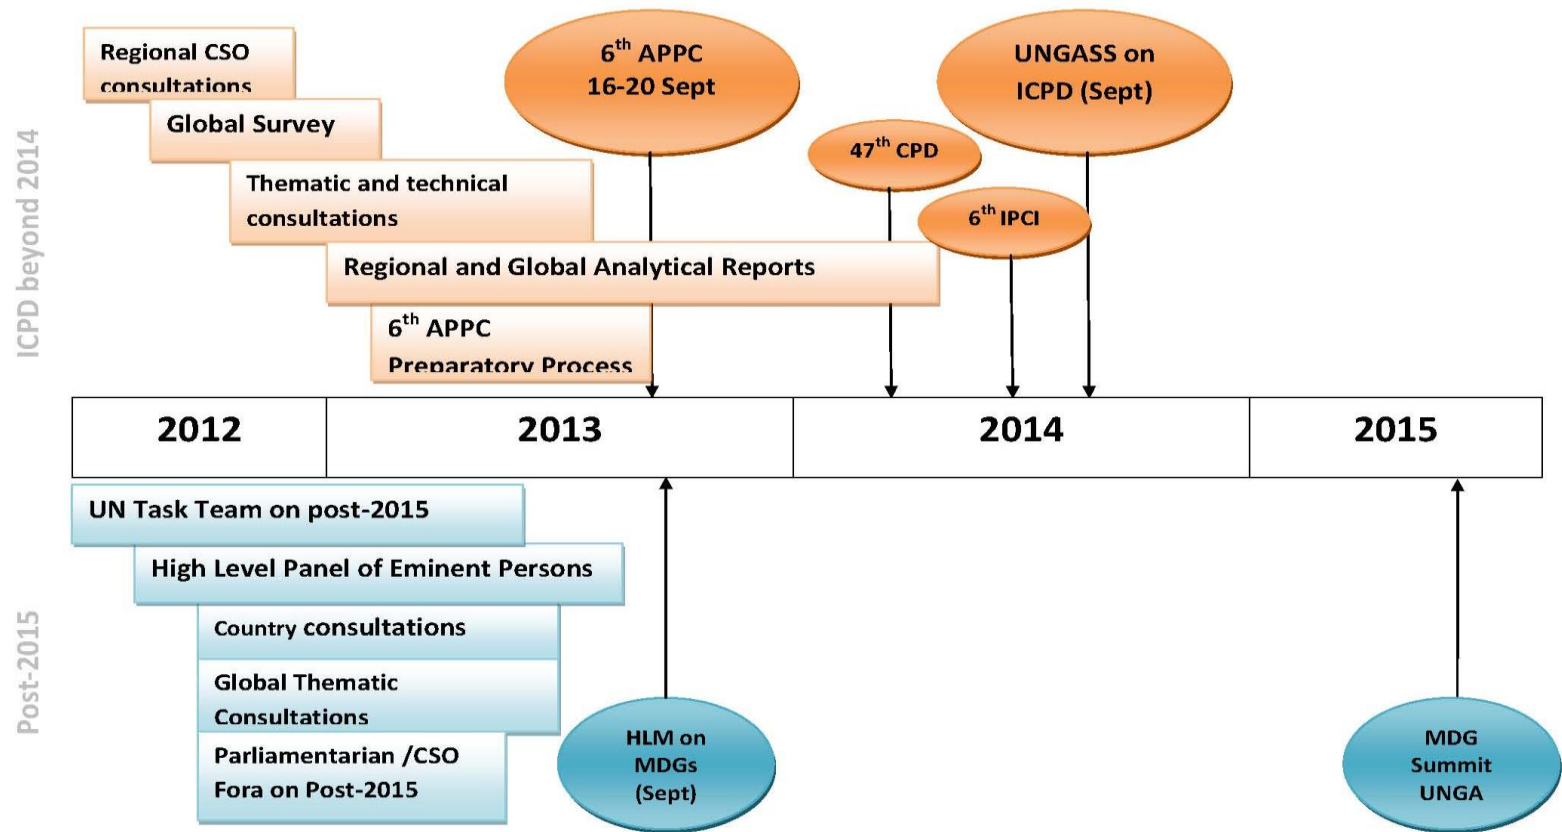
ICPD beyond 2014

Regional CSO consultations

Global Survey

Thematic and technical consultations

Regional and Global Analytical Reports

6$^{th}$ APPC Preparatory Process

6$^{th}$ APPC 16-20 Sept

47$^{th}$ CPD

UNGASS on ICPD (Sept)

6$^{th}$ IPCI

| 2012 | 2013 | 2014 | 2015 |
|---|---|---|---|

Post-2015

UN Task Team on post-2015

High Level Panel of Eminent Persons

Country consultations

Global Thematic Consultations

Parliamentarian /CSO Fora on Post-2015

HLM on MDGs (Sept)

MDG Summit UNGA